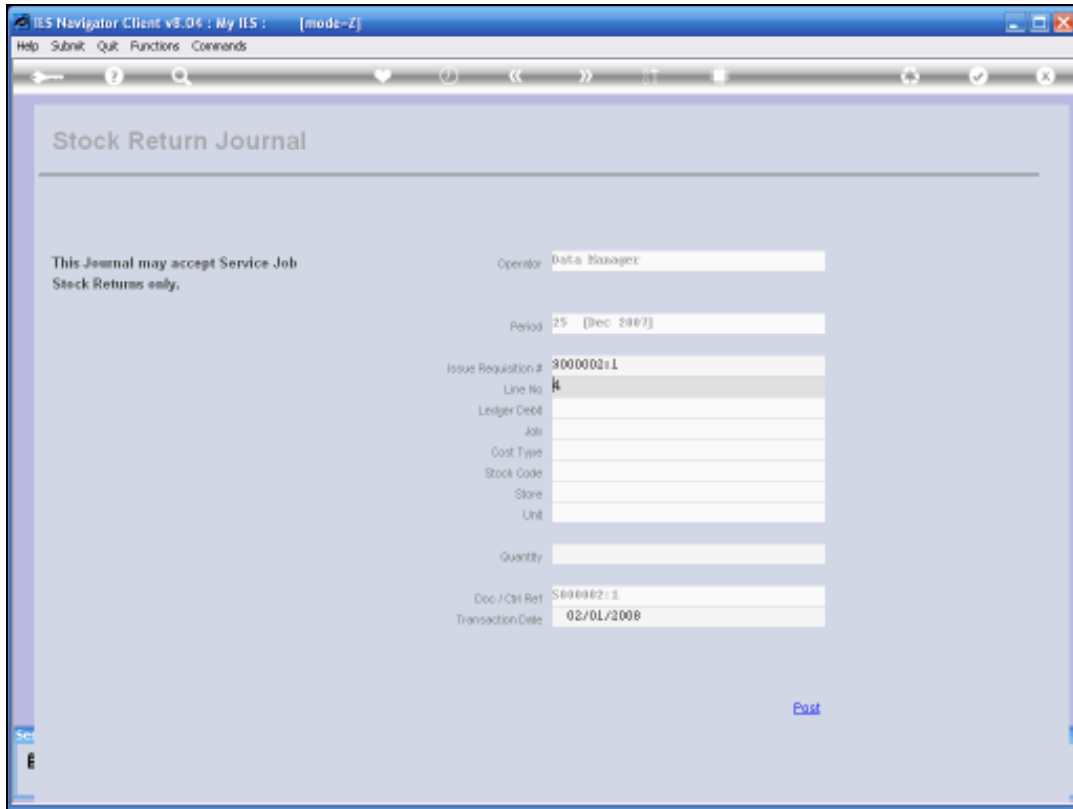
IES Navigator Client v8.04 : My IES : [mode-Z]

Help Submit Quit Functions Commands

Stock Return Journal

This Journal may accept Service Job Stock Returns only.

Operator Data Manager

Period 25 [Dec 2007]

Issue Requisition # 9000002:1
Line No 4
Ledger Debit
Job
Cost Type
Stock Code
Store
Unit

Quantity

Doc / Ctrl Ref S000002:1
Transaction Date 02/01/2008

Post